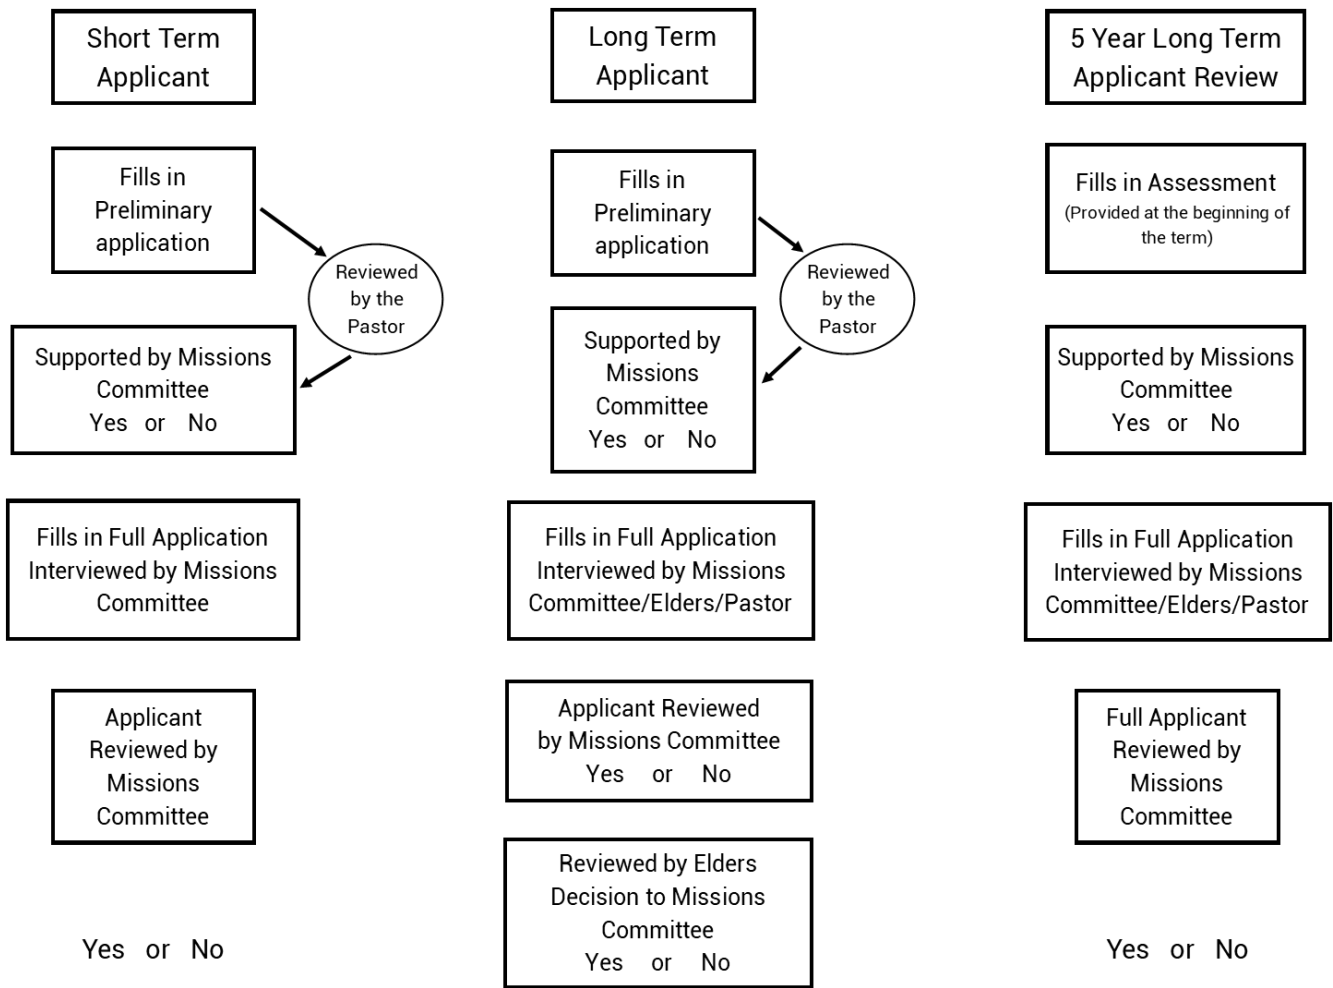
Short Term Applicant

Fills in Preliminary application

Reviewed by the Pastor

Supported by Missions Committee
Yes or No

Fills in Full Application Interviewed by Missions Committee

Applicant Reviewed by Missions Committee

Yes or No

Long Term Applicant

Fills in Preliminary application

Reviewed by the Pastor

Supported by Missions Committee
Yes or No

Fills in Full Application Interviewed by Missions Committee/Elders/Pastor

Applicant Reviewed by Missions Committee
Yes or No

Reviewed by Elders Decision to Missions Committee
Yes or No

5 Year Long Term Applicant Review

Fills in Assessment
(Provided at the beginning of the term)

Supported by Missions Committee
Yes or No

Fills in Full Application Interviewed by Missions Committee/Elders/Pastor

Full Applicant Reviewed by Missions Committee

Yes or No